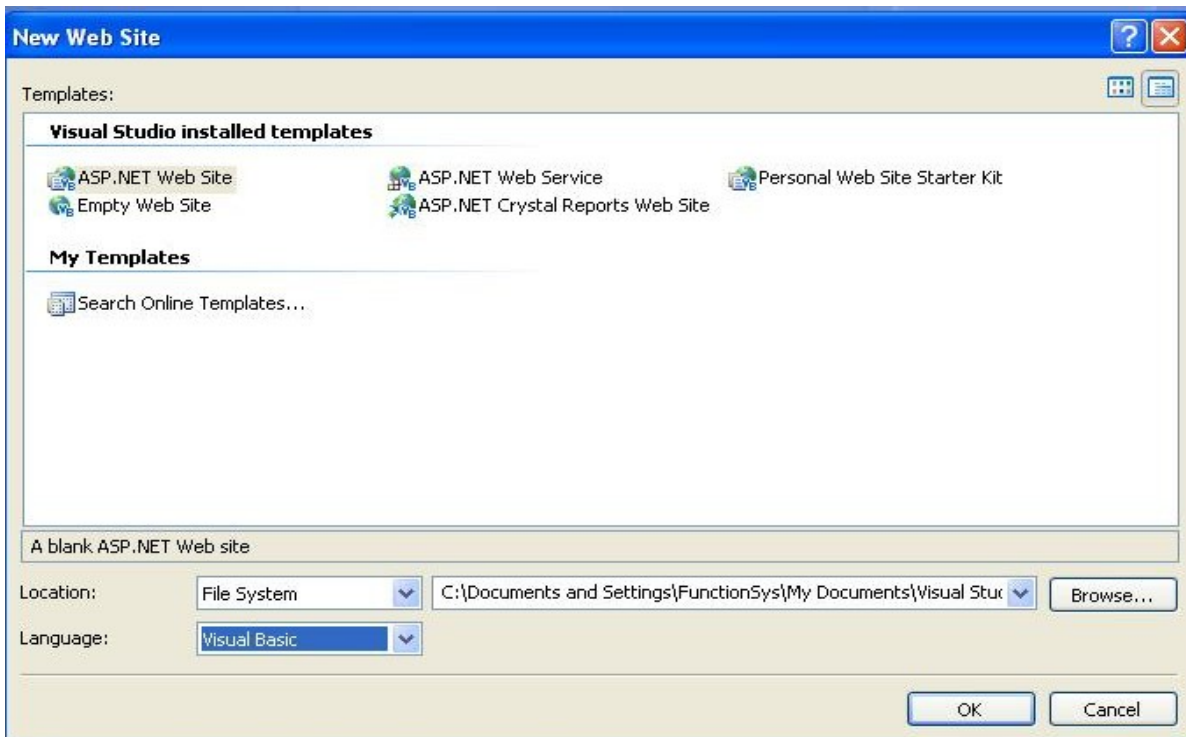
New Web Site

Templates:

Visual Studio installed templates

ASP.NET Web Site
Empty Web Site
ASP.NET Web Service
ASP.NET Crystal Reports Web Site
Personal Web Site Starter Kit

My Templates

Search Online Templates...

A blank ASP.NET Web site

Location: File System C:\Documents and Settings\FunctionSys\My Documents\Visual Stuc Browse...

Language: Visual Basic

OK Cancel